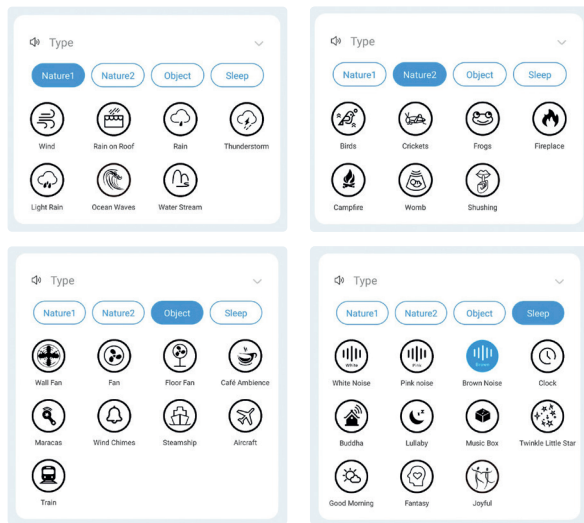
Type

Nature1 Nature2 Object Sleep

Wind
Rain on Roof
Rain
Thunderstorm
Light Rain
Ocean Waves
Water Stream

Type

Nature1 Nature2 Object Sleep

Birds
Crickets
Frogs
Fireplace
Campfire
Womb
Shushing

Type

Nature1 Nature2 Object Sleep

Wall Fan
Fan
Floor Fan
Café Ambience
Maracas
Wind Chimes
Steamship
Aircraft
Train

Type

Nature1 Nature2 Object Sleep

White
White Noise
Pink
Pink noise
Brown
Brown Noise
Clock
Buddha
Lullaby
Music Box
Twinkle Little Star
Good Morning
Fantasy
Joyful